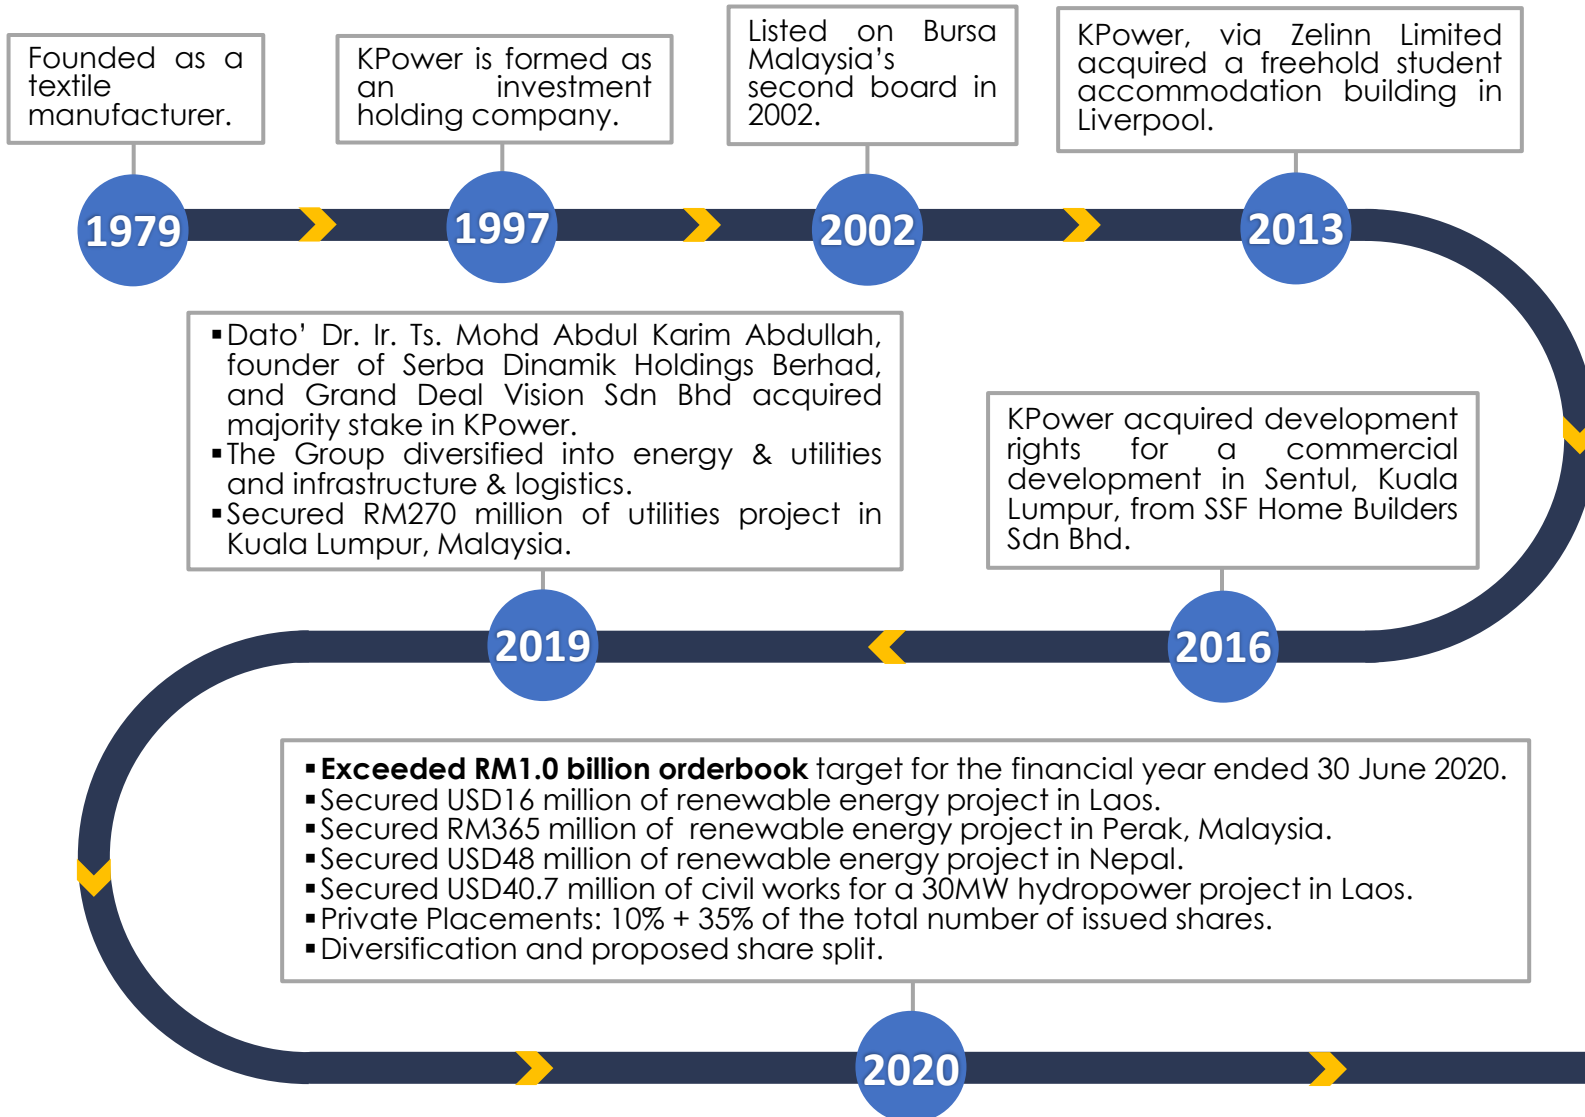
Founded as a textile manufacturer.

1979

KPower is formed as an investment holding company.

1997

Listed on Bursa Malaysia's second board in 2002.

2002

KPower, via Zelinn Limited acquired a freehold student accommodation building in Liverpool.

2013

▪Dato' Dr. Ir. Ts. Mohd Abdul Karim Abdullah, founder of Serba Dinamik Holdings Berhad, and Grand Deal Vision Sdn Bhd acquired majority stake in KPower.
▪The Group diversified into energy & utilities and infrastructure & logistics.
▪Secured RM270 million of utilities project in Kuala Lumpur, Malaysia.

KPower acquired development rights for a commercial development in Sentul, Kuala Lumpur, from SSF Home Builders Sdn Bhd.

2019

2016

▪**Exceeded RM1.0 billion orderbook** target for the financial year ended 30 June 2020.
▪Secured USD16 million of renewable energy project in Laos.
▪Secured RM365 million of renewable energy project in Perak, Malaysia.
▪Secured USD48 million of renewable energy project in Nepal.
▪Secured USD40.7 million of civil works for a 30MW hydropower project in Laos.
▪Private Placements: 10% + 35% of the total number of issued shares.
▪Diversification and proposed share split.

2020